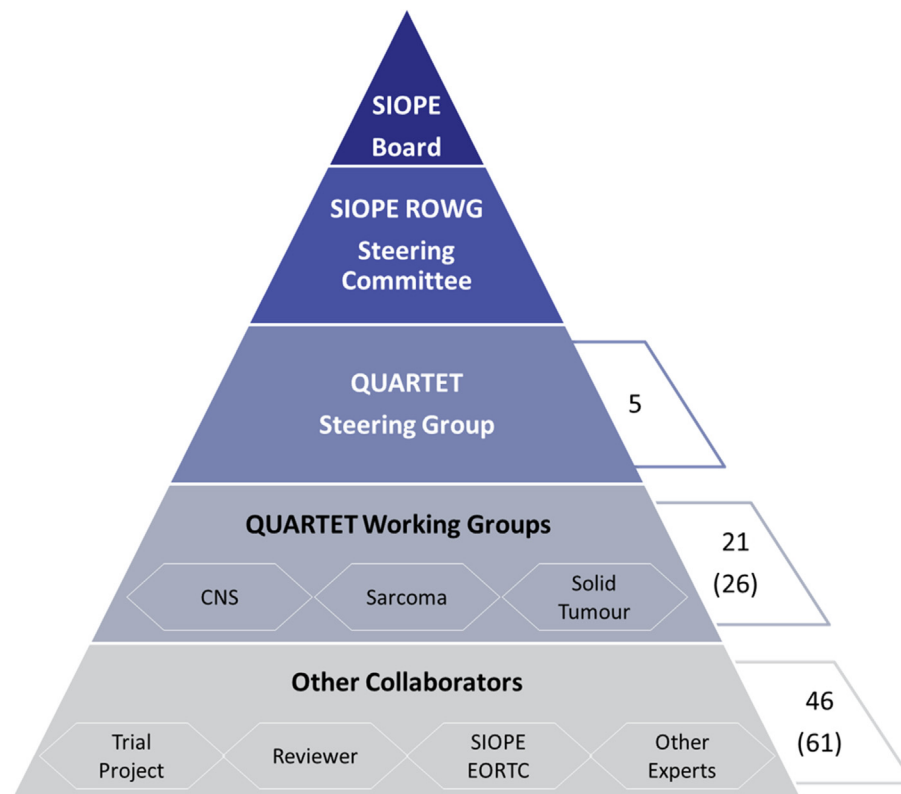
SIOPE
Board

SIOPE ROWG
Steering
Committee

QUARTET
Steering Group

5

QUARTET Working Groups

CNS

Sarcoma

Solid
Tumour

21
(26)

Other Collaborators

Trial
Project

Reviewer

SIOPE
EORTC

Other
Experts

46
(61)